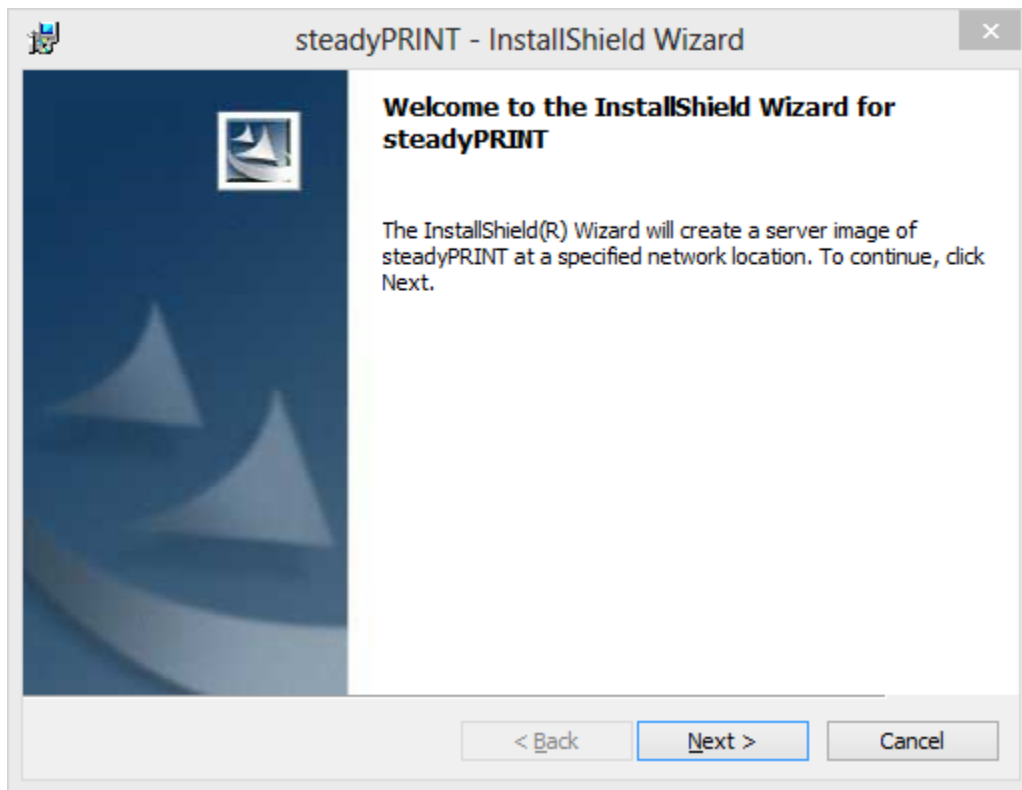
steadyPRINT - InstallShield Wizard

×

Welcome to the InstallShield Wizard for steadyPRINT

The InstallShield(R) Wizard will create a server image of steadyPRINT at a specified network location. To continue, click Next.

< Back

Next >

Cancel